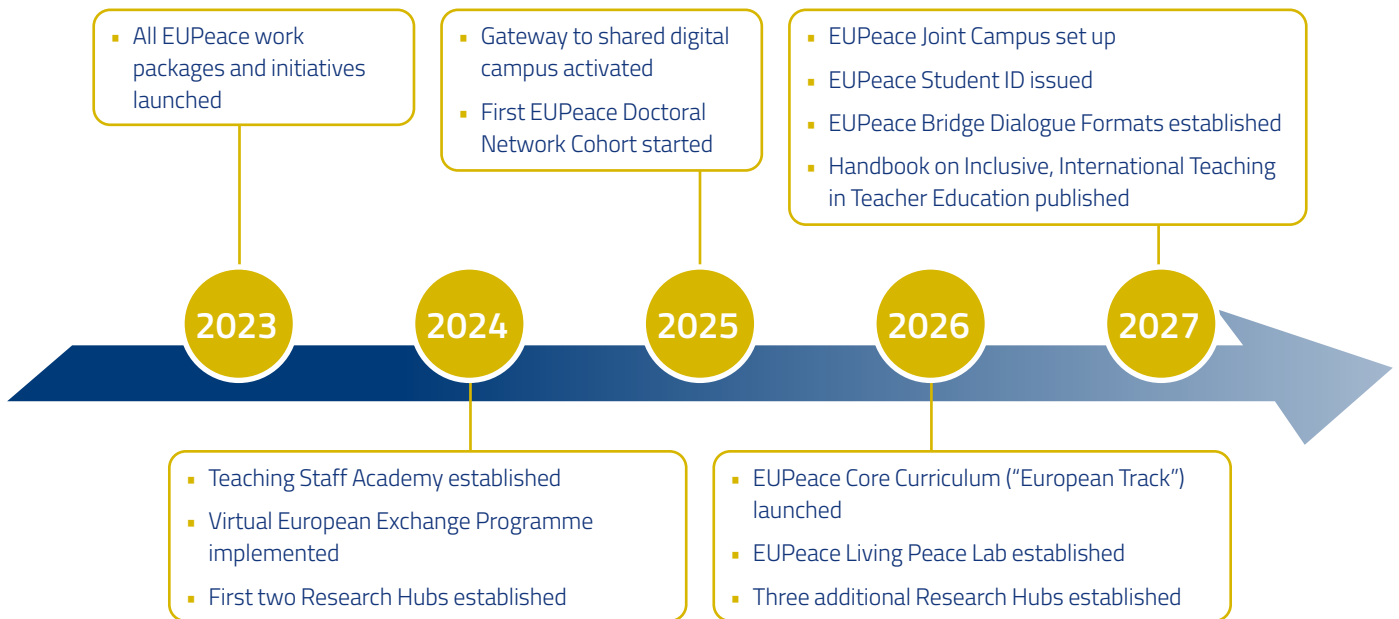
- All EUPeace work packages and initiatives launched

- Gateway to shared digital campus activated
- First EUPeace Doctoral Network Cohort started

- EUPeace Joint Campus set up
- EUPeace Student ID issued
- EUPeace Bridge Dialogue Formats established
- Handbook on Inclusive, International Teaching in Teacher Education published

2023

2024

2025

2026

2027

- Teaching Staff Academy established
- Virtual European Exchange Programme implemented
- First two Research Hubs established

- EUPeace Core Curriculum ("European Track") launched
- EUPeace Living Peace Lab established
- Three additional Research Hubs established